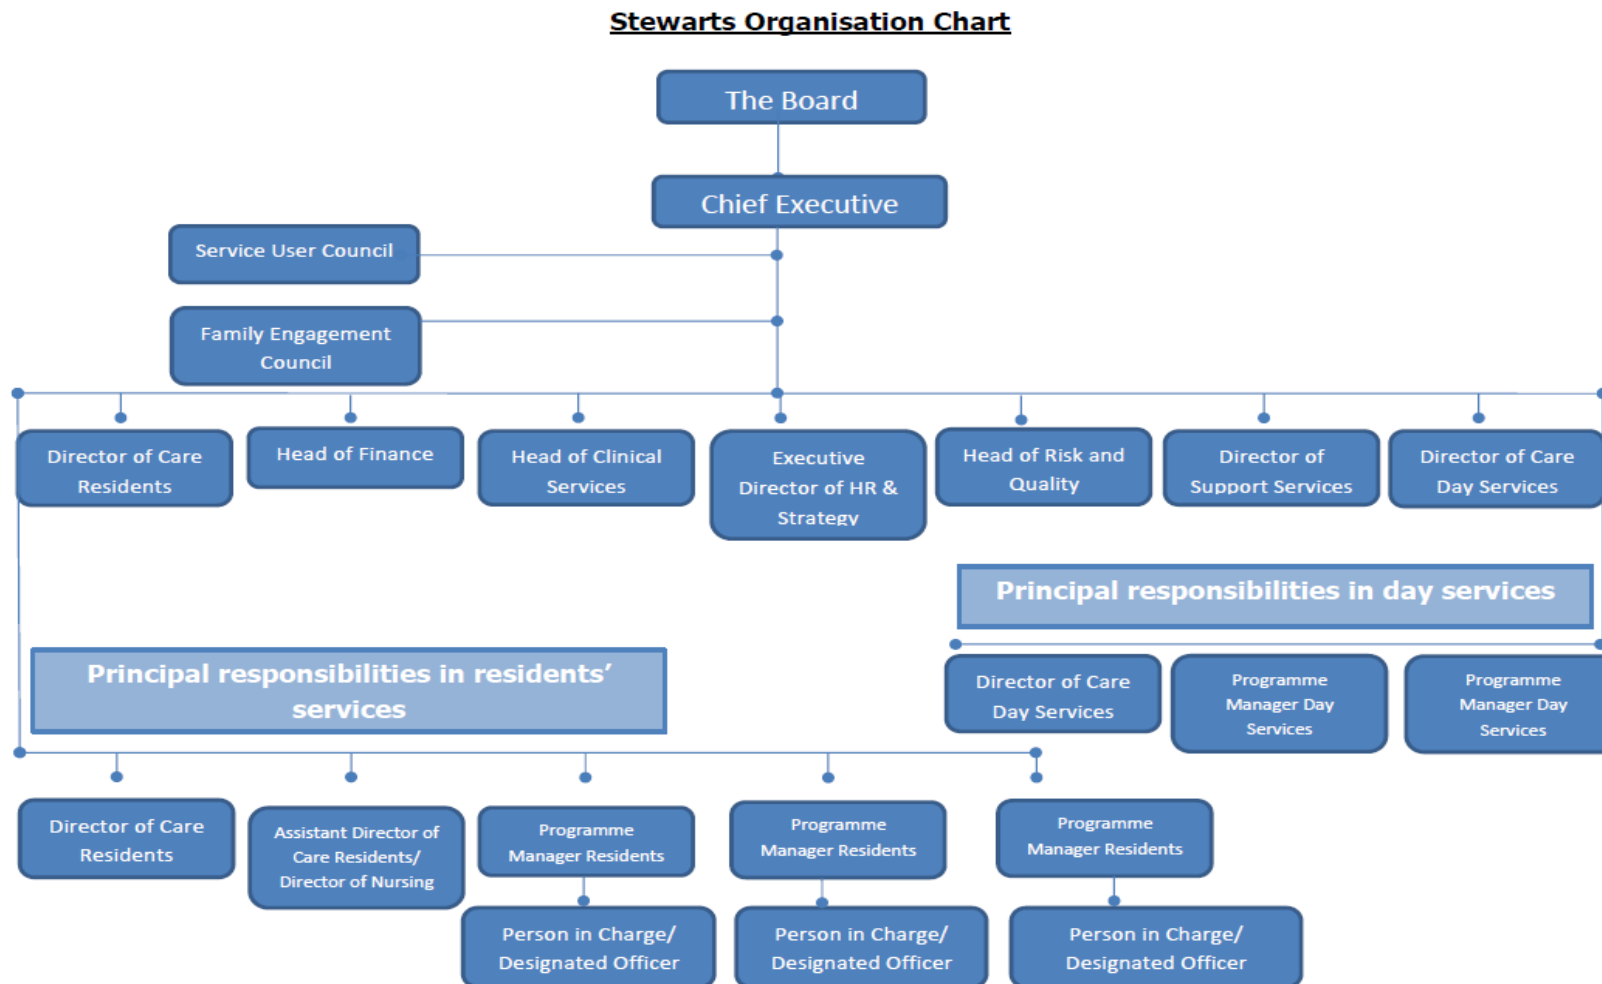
Stewarts Organisation Chart

The Board

Chief Executive

Service User Council

Family Engagement Council

Director of Care Residents

Head of Finance

Head of Clinical Services

Executive Director of HR & Strategy

Head of Risk and Quality

Director of Support Services

Director of Care Day Services

Principal responsibilities in day services

Director of Care Day Services

Programme Manager Day Services

Programme Manager Day Services

Principal responsibilities in residents' services

Director of Care Residents

Assistant Director of Care Residents/ Director of Nursing

Programme Manager Residents

Programme Manager Residents

Programme Manager Residents

Person in Charge/ Designated Officer

Person in Charge/ Designated Officer

Person in Charge/ Designated Officer